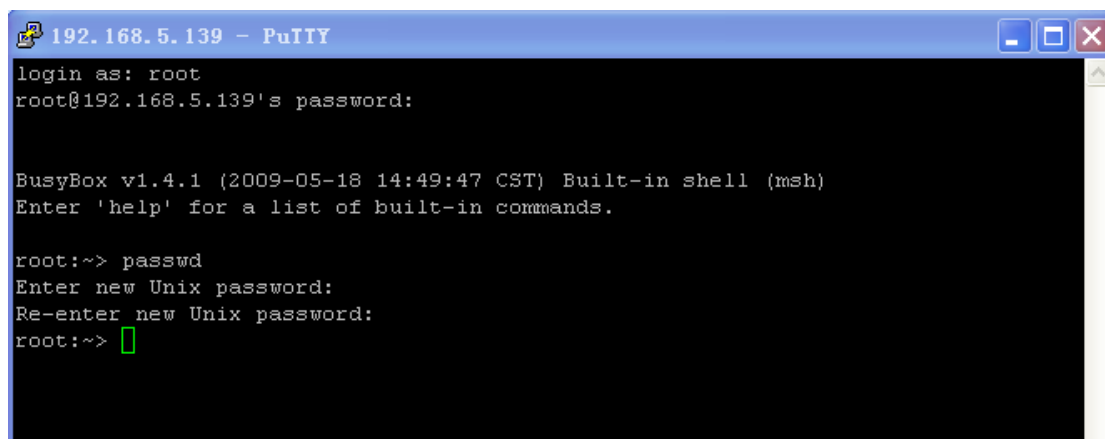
192.168.5.139 - PuTTY

login as: root
root@192.168.5.139's password:

BusyBox v1.4.1 (2009-05-18 14:49:47 CST) Built-in shell (msh)
Enter 'help' for a list of built-in commands.

root:~> passwd
Enter new Unix password:
Re-enter new Unix password:
root:~>